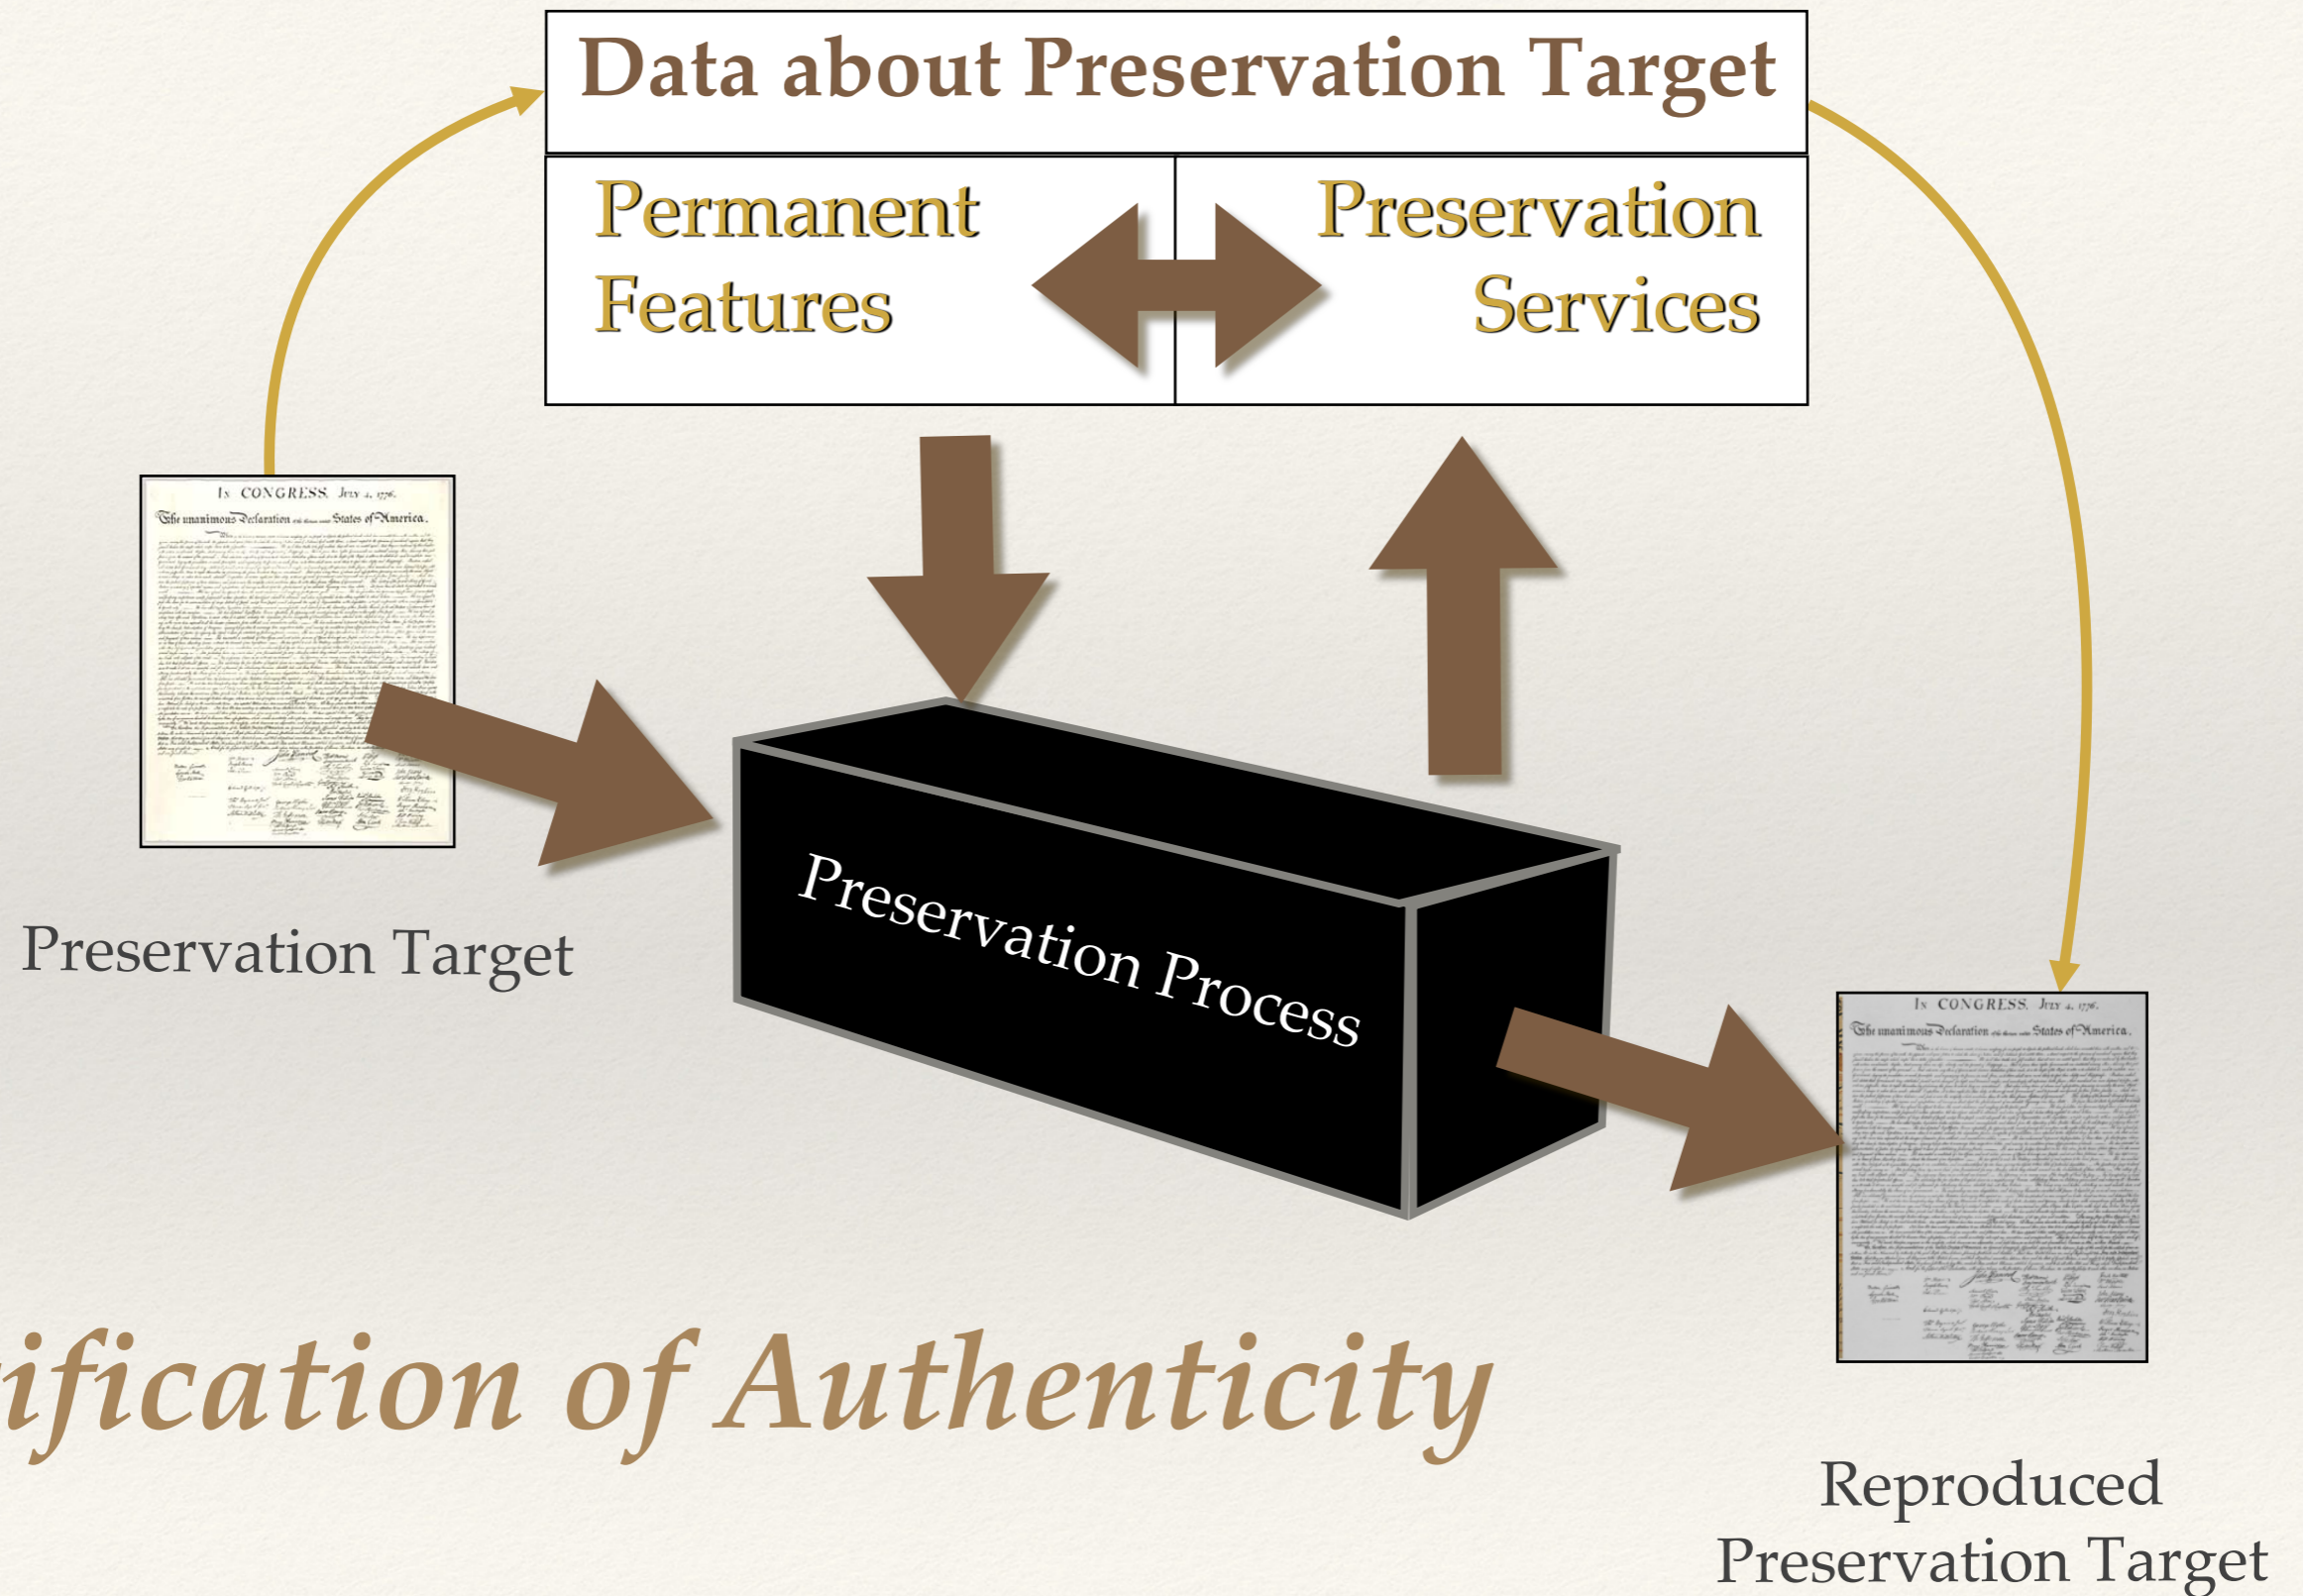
Data about Preservation Target

Permanent Features

Preservation Services

IN CONGRESS. JULY 4, 1776.

The unanimous Declaration of the thirteen united States of America.

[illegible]

Preservation Target

Preservation Process

IN CONGRESS. JULY 4, 1776.

The unanimous Declaration of the thirteen united States of America.

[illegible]

ification of Authenticity

Reproduced Preservation Target